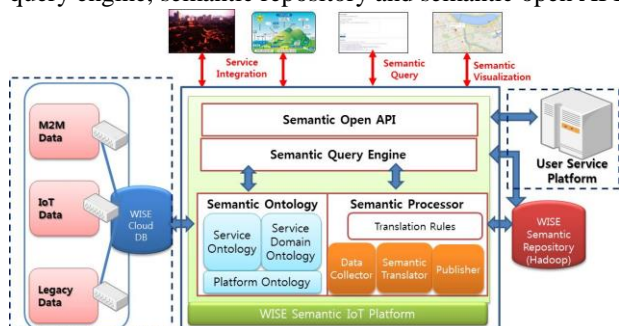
query engine, semantic repository and semantic open API

Service Integration

Semantic Query

Semantic Visualization

Semantic Open API

Semantic Query Engine

User Service Platform

M2M Data

IoT Data

Legacy Data

WISE Cloud DB

Semantic Ontology

Service Ontology

Service Domain Ontology

Platform Ontology

Semantic Processor

Translation Rules

Data Collector

Semantic Translator

Publisher

WISE Semantic Repository (Hadoop)

WISE Semantic IoT Platform